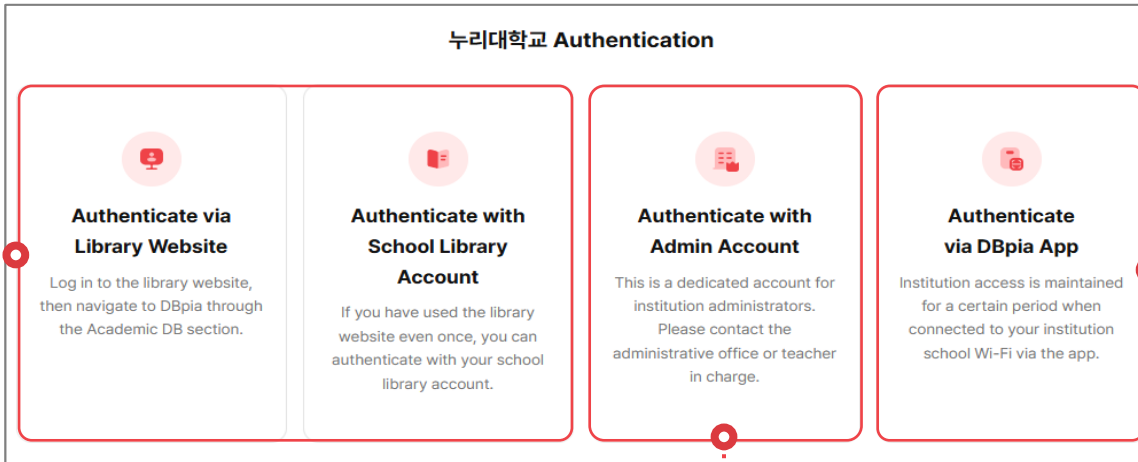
누리대학교 Authentication

Authenticate via Library Website

Log in to the library website, then navigate to DBpia through the Academic DB section.

Authenticate with School Library Account

If you have used the library website even once, you can authenticate with your school library account.

Authenticate with Admin Account

This is a dedicated account for institution administrators. Please contact the administrative office or teacher in charge.

Authenticate via DBpia App

Institution access is maintained for a certain period when connected to your institution school Wi-Fi via the app.